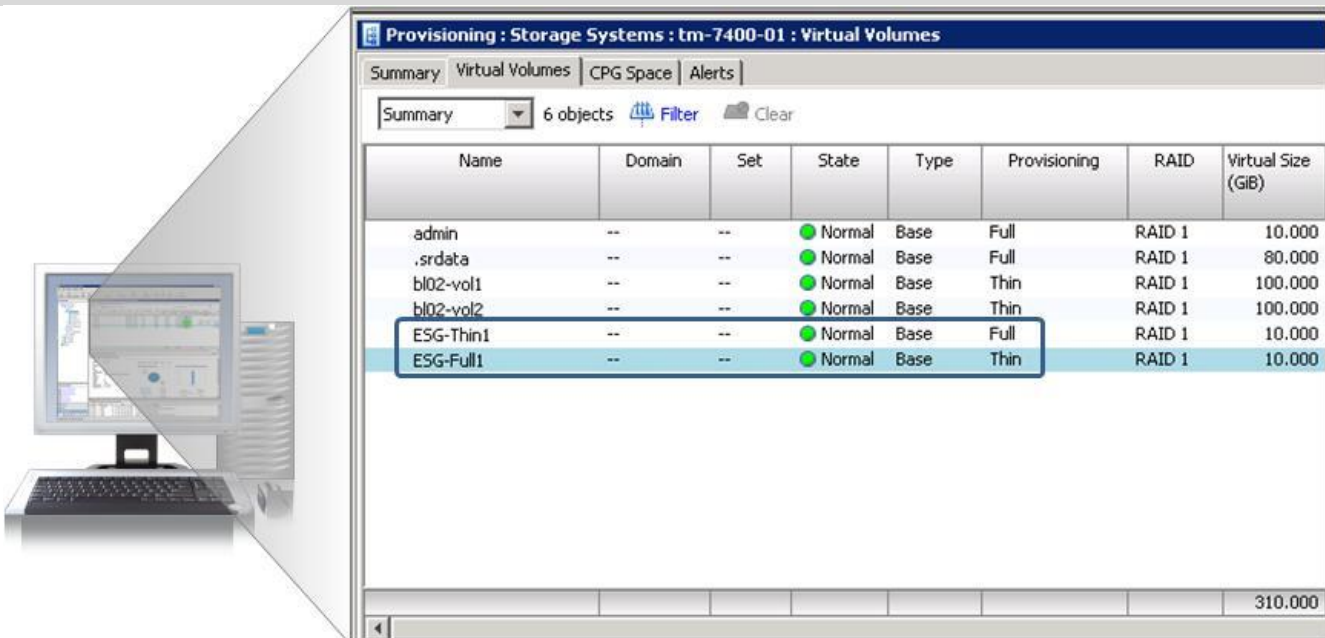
Provisioning : Storage Systems : tm-7400-01 : Virtual Volumes

Summary | Virtual Volumes | CPG Space | Alerts

Summary 6 objects Filter Clear

| Name | Domain | Set | State | Type | Provisioning | RAID | Virtual Size (GiB) |
|---|---|---|---|---|---|---|---|
| admin | -- | -- | Normal | Base | Full | RAID 1 | 10.000 |
| .srdata | -- | -- | Normal | Base | Full | RAID 1 | 80.000 |
| bl02-vol1 | -- | -- | Normal | Base | Thin | RAID 1 | 100.000 |
| bl02-vol2 | -- | -- | Normal | Base | Thin | RAID 1 | 100.000 |
| ESG-Thin1 | -- | -- | Normal | Base | Full | RAID 1 | 10.000 |
| ESG-Full1 | -- | -- | Normal | Base | Thin | RAID 1 | 10.000 |
| | | | | | | | 310.000 |